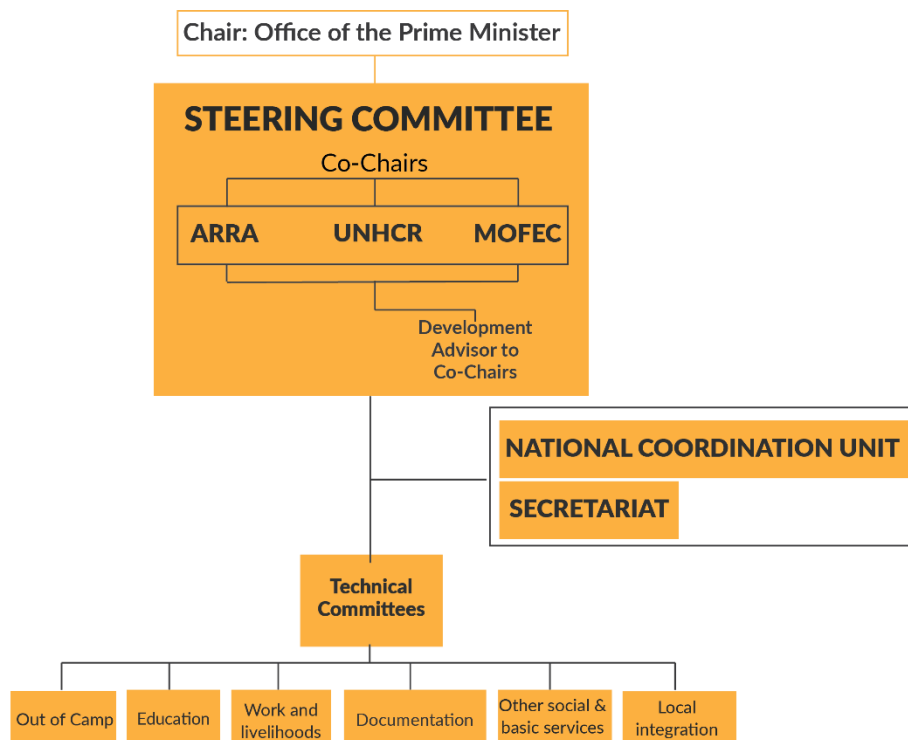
Chair: Office of the Prime Minister

STEERING COMMITTEE

Co-Chairs

ARRA

UNHCR

MOFEC

Development Advisor to Co-Chairs

NATIONAL COORDINATION UNIT

SECRETARIAT

Technical Committees

Out of Camp

Education

Work and livelihoods

Documentation

Other social & basic services

Local integration